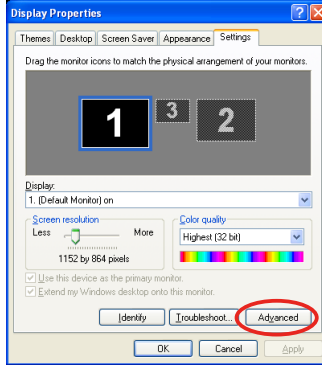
Display Properties

Themes | Desktop | Screen Saver | Appearance | Settings

Drag the monitor icons to match the physical arrangement of your monitors.

1 3 2

Display:
1. (Default Monitor) on

Screen resolution
Less More
1152 by 864 pixels

Color quality
Highest (32 bit)

Use this device as the primary monitor.
Extend my Windows desktop onto this monitor.

Identify
Troubleshoot...
Advanced

OK
Cancel
Apply